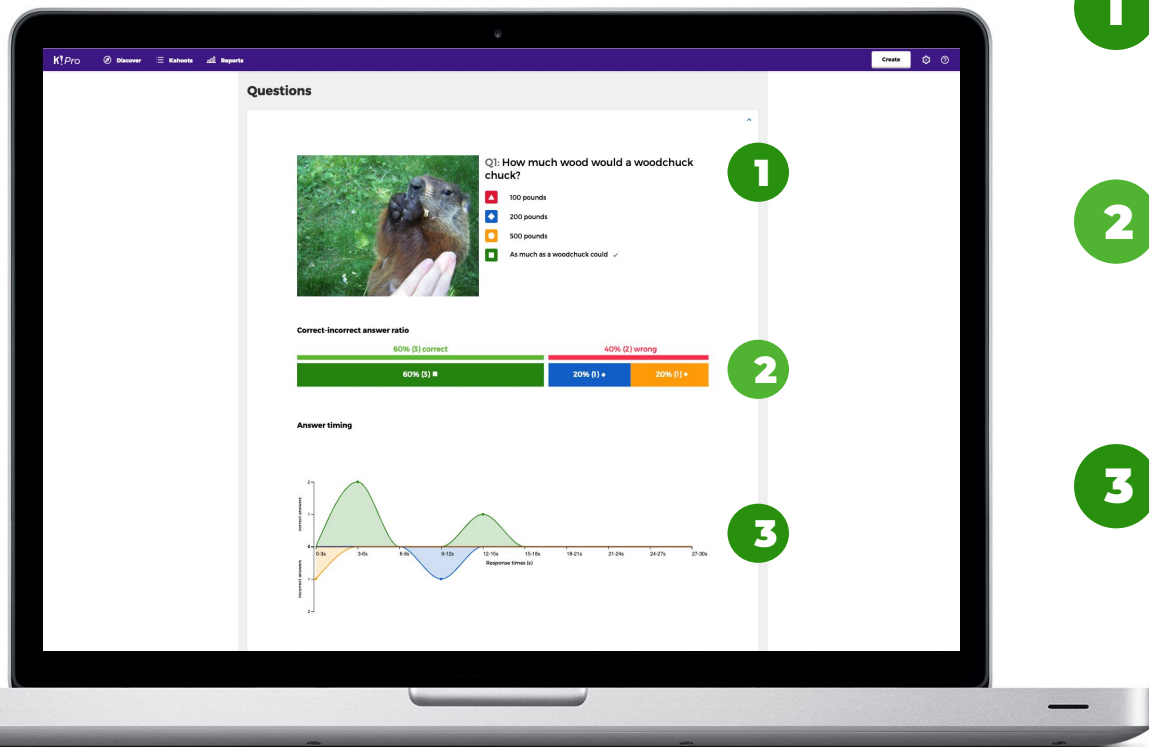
K! Pro Discover Kahoots Reports Create

Questions

Q1: How much wood would a woodchuck chuck?

100 pounds

200 pounds

500 pounds

As much as a woodchuck could

1

Correct-incorrect answer ratio

60% (3) correct

40% (2) wrong

60% (3)

20% (1)

20% (1)

2

Answer timing

2
1
0
1
2

correct answers

incorrect answers

0-3s 3-6s 6-9s 9-12s 12-15s 15-18s 18-21s 21-24s 24-27s 27-30s

Response times (s)

3

1

2

3